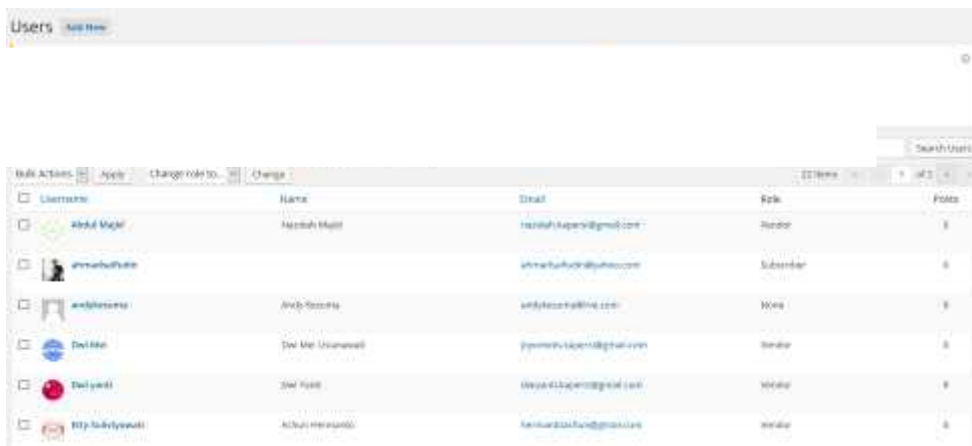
Users Add New

Search Users

Bulk Actions Apply Change role to... Change

22 items 1 of 2

| Username | Name | Email | Role | Posts |
|---|---|---|---|---|
| Abdul Majid | Hazizah Majid | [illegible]@gmail.com | Reader | 0 |
| ahmadfudhi | | ahmadfudhi@yahoo.com | Subscriber | 0 |
| andykesuma | Andy Kesuma | andykesuma@live.com | None | 0 |
| Dwi Mei | Dwi Mei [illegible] | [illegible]@gmail.com | Vendor | 0 |
| Dwi yanti | Dwi Yanti | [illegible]@gmail.com | Vendor | 0 |
| Etty Suhriyawati | Achun Hermando | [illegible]@gmail.com | Vendor | 0 |